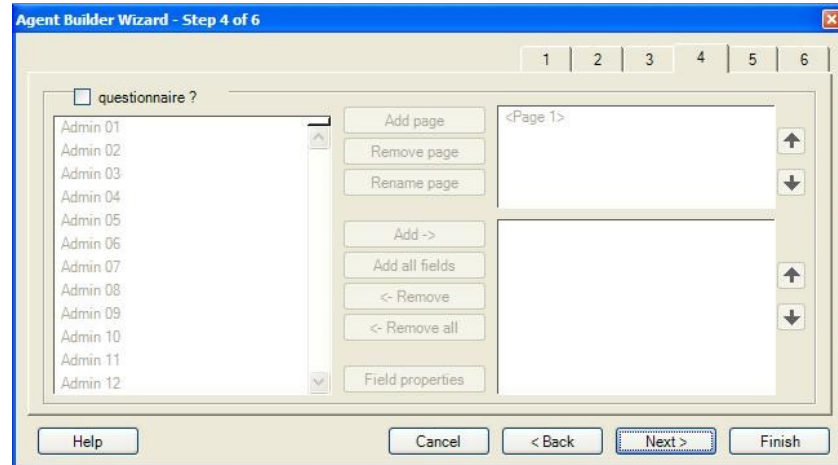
Agent Builder Wizard - Step 4 of 6

1 | 2 | 3 | 4 | 5 | 6

questionnaire ?

Admin 01
Admin 02
Admin 03
Admin 04
Admin 05
Admin 06
Admin 07
Admin 08
Admin 09
Admin 10
Admin 11
Admin 12

Add page
Remove page
Rename page

Add ->
Add all fields
<- Remove
<- Remove all

Field properties

<Page 1>

Help
Cancel
< Back
Next >
Finish